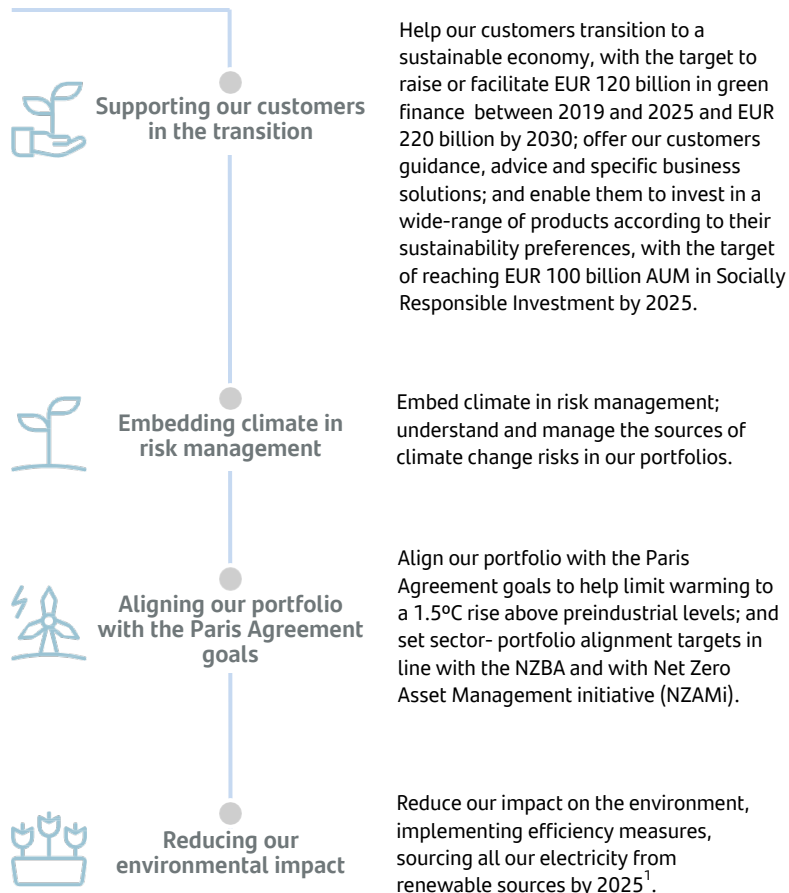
Supporting our customers in the transition

Help our customers transition to a sustainable economy, with the target to raise or facilitate EUR 120 billion in green finance between 2019 and 2025 and EUR 220 billion by 2030; offer our customers guidance, advice and specific business solutions; and enable them to invest in a wide-range of products according to their sustainability preferences, with the target of reaching EUR 100 billion AUM in Socially Responsible Investment by 2025.

Embedding climate in risk management

Embed climate in risk management; understand and manage the sources of climate change risks in our portfolios.

Aligning our portfolio with the Paris Agreement goals

Align our portfolio with the Paris Agreement goals to help limit warming to a 1.5ºC rise above preindustrial levels; and set sector- portfolio alignment targets in line with the NZBA and with Net Zero Asset Management initiative (NZAMi).

Reducing our environmental impact

Reduce our impact on the environment, implementing efficiency measures, sourcing all our electricity from renewable sources by 2025$^{1}$.